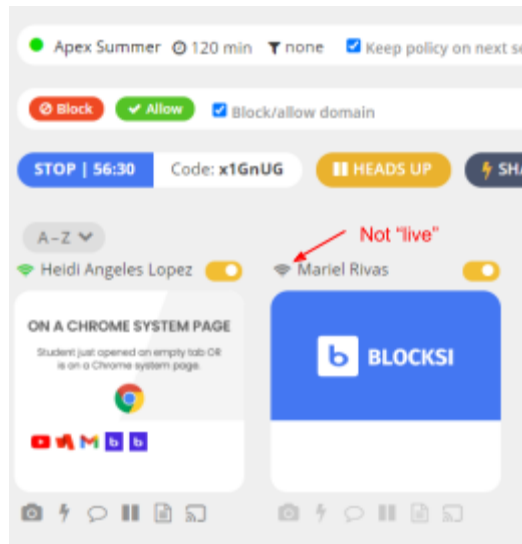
Apex Summer 120 min none Keep policy on next se

Block Allow Block/allow domain

STOP | 56:30 Code: x1GnUG HEADS UP SHA

A–Z

Not "live"

Heidi Angeles Lopez

Mariel Rivas

ON A CHROME SYSTEM PAGE

Student just opened an empty tab OR is on a Chrome system page.

BLOCKSI